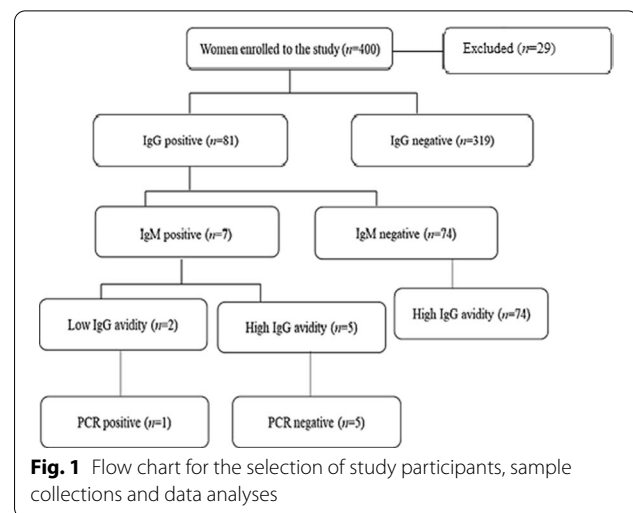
Women enrolled to the study ($n$=400)

Excluded ($n$=29)

IgG positive ($n$=81)

IgG negative ($n$=319)

IgM positive ($n$=7)

IgM negative ($n$=74)

Low IgG avidity ($n$=2)

High IgG avidity ($n$=5)

High IgG avidity ($n$=74)

PCR positive ($n$=1)

PCR negative ($n$=5)

**Fig. 1** Flow chart for the selection of study participants, sample collections and data analyses